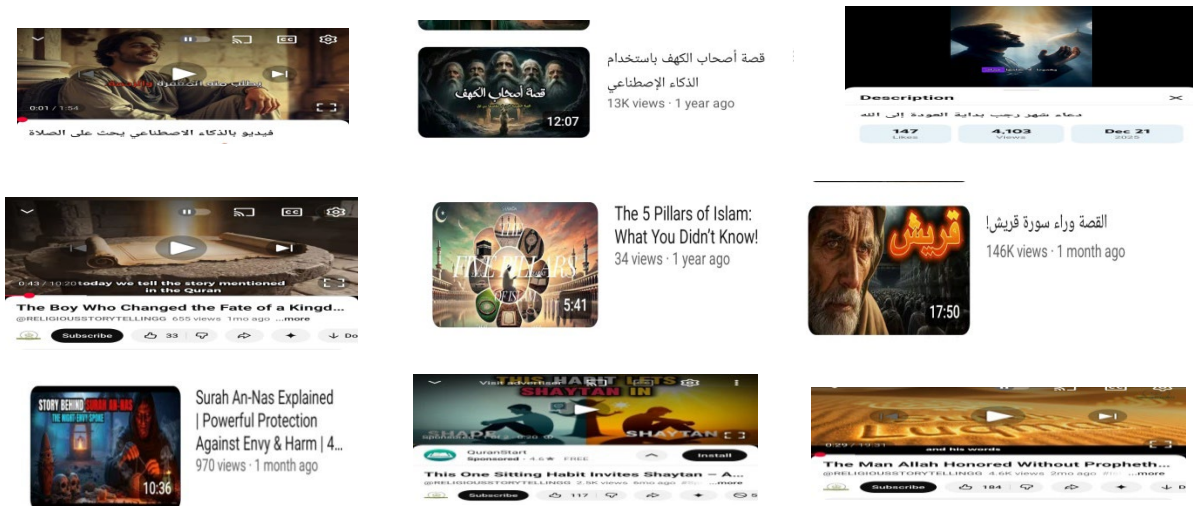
0:01 / 1:54

فيديو بالذكاء الاصطناعي يحث على الصلاة

قصة أصحاب الكهف

12:07

قصة أصحاب الكهف باستخدام الذكاء الإصطناعي

13K views · 1 year ago

Description

دعاء شهر رجب بداية العودة إلى الله

147 Likes

4,103 Views

Dec 21 2025

0:43 / 10:20 today we tell the story mentioned in the Quran

The Boy Who Changed the Fate of a Kingd...

@RELIGIOUSSTORYTELLINGG 655 views 1mo ago ...more

Subscribe

33

FIVE PILLARS

5:41

The 5 Pillars of Islam: What You Didn't Know!

34 views · 1 year ago

قريش

17:50

القصة وراء سورة قريش!

146K views · 1 month ago

STORY BEHIND SURAH AN-NAS

10:36

Surah An-Nas Explained | Powerful Protection Against Envy & Harm | 4...

970 views · 1 month ago

THIS HABIT LETS SHAYTAN IN

SHAYTAN

QuranStart

Sponsored · 4.6★ FREE

Install

This One Sitting Habit Invites Shaytan — A...

@RELIGIOUSSTORYTELLINGG 2.9K views 6mo ago

Subscribe

117

0:29 / 19:31

and his words

The Man Allah Honored Without Propheth...

@RELIGIOUSSTORYTELLINGG 4.6K views 2mo ago ...more

Subscribe

184